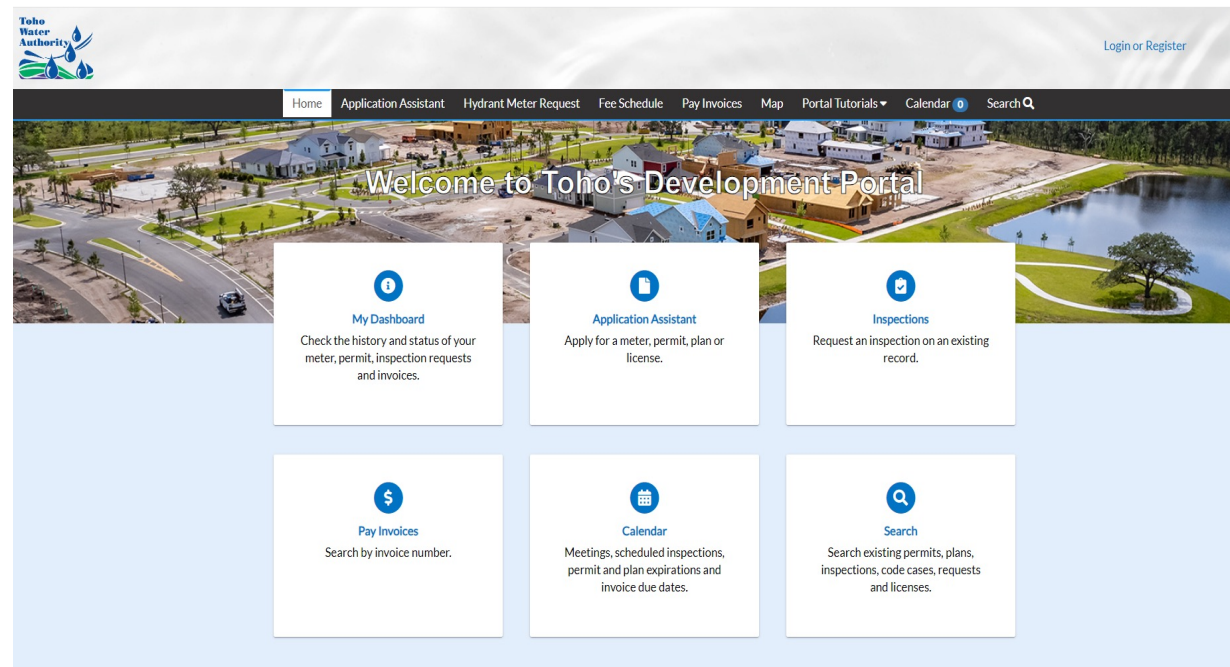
Toho Water Authority

Login or Register

Home Application Assistant Hydrant Meter Request Fee Schedule Pay Invoices Map Portal Tutorials Calendar 0 Search

Welcome to Toho's Development Portal

My Dashboard
Check the history and status of your meter, permit, inspection requests and invoices.

Application Assistant
Apply for a meter, permit, plan or license.

Inspections
Request an inspection on an existing record.

Pay Invoices
Search by invoice number.

Calendar
Meetings, scheduled inspections, permit and plan expirations and invoice due dates.

Search
Search existing permits, plans, inspections, code cases, requests and licenses.